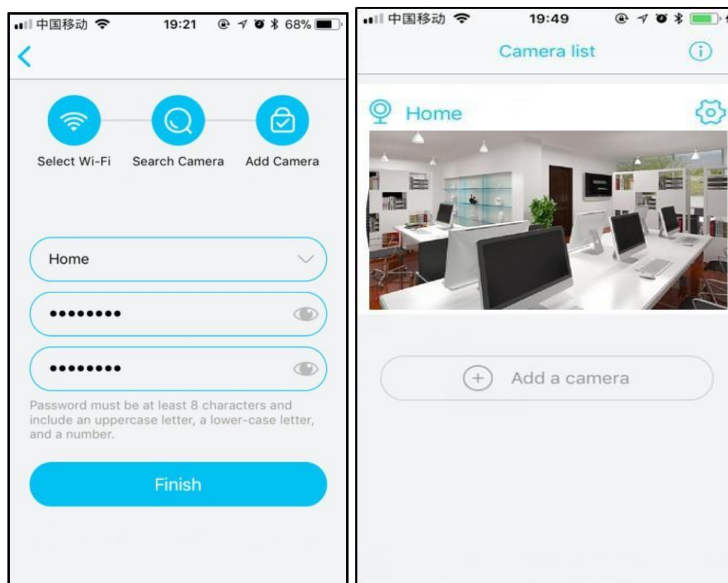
中国移动 19:21 68%

Select Wi-Fi Search Camera Add Camera

Home

••••••••

••••••••

Password must be at least 8 characters and include an uppercase letter, a lower-case letter, and a number.

Finish

中国移动 19:49

Camera list

Home

Add a camera